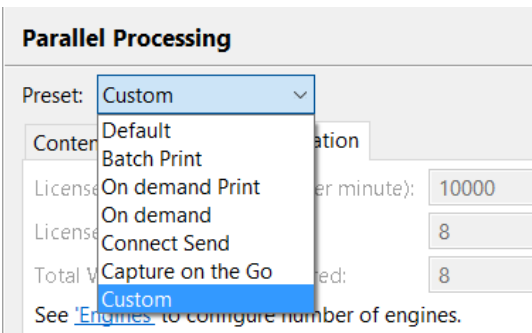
Parallel Processing

Preset: Custom

Conten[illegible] ation

Default
Batch Print
On demand Print
On demand
Connect Send
Capture on the Go
Custom

License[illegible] er minute): 10000

License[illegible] 8

Total W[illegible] red: 8

See 'Engines' to configure number of engines.